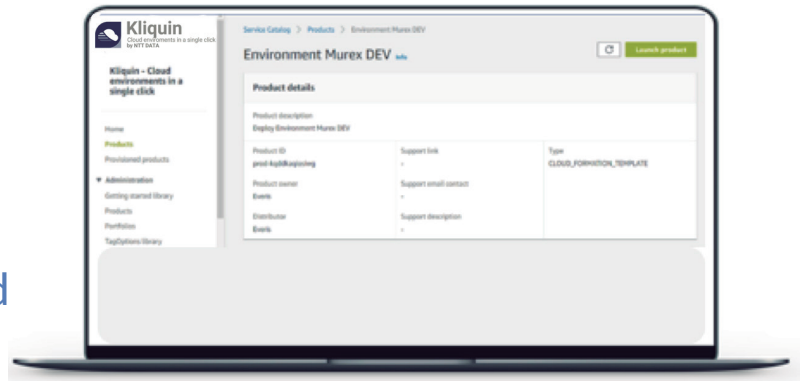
Kliquin
Cloud environments in a single click
by NTT DATA

Kliquin - Cloud environments in a single click

Home
Products
Provisioned products

▼ Administration
Getting started library
Products
Portfolios
TagOptions library

Service Catalog > Products > Environment Murex DEV

Environment Murex DEV Info

Launch product

Product details

Product description
Deploy Environment Murex DEV

Product ID
prod-kqldkxqisviwg

Product owner
Everis

Distributor
Everis

Support link
-

Support email contact
-

Support description
-

Type
CLOUD_FORMATION_TEMPLATE

d